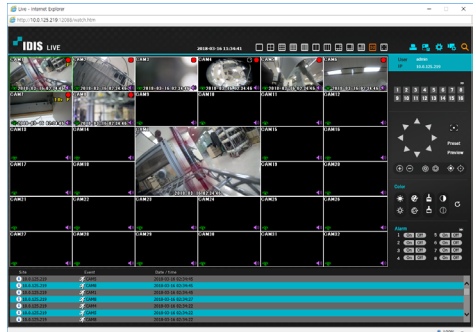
Live - Internet Explorer

http://10.0.125.219:12088/watch.htm

IDIS LIVE

2018-02-16 11:34:43

CAM1 CAM2 CAM3 CAM4 CAM5 CAM6
CAM7 CAM8 CAM9 CAM10 CAM11 CAM12
CAM13 CAM14 CAM15 CAM16
CAM17 CAM18 CAM19 CAM20
CAM21 CAM22 CAM23 CAM24 CAM25 CAM26
CAM27 CAM28 CAM29 CAM30 CAM31 CAM32

User admin
IP 10.0.125.219

1 2 3 4 5 6 7 8
9 10 11 12 13 14 15 16

Preset
Preview

Color

Alarm
1 On Off 5 On Off
2 On Off 6 On Off
3 On Off 7 On Off
4 On Off 8 On Off

| Site | Event | Date / time |
|---|---|---|
| 10.0.125.219 | CAM8 | 2018-02-16 11:34:45 |
| 10.0.125.219 | CAM8 | 2018-02-16 11:34:45 |
| 10.0.125.219 | CAM8 | 2018-02-16 11:34:46 |
| 10.0.125.219 | CAM8 | 2018-02-16 11:34:46 |
| 10.0.125.219 | CAM8 | 2018-02-16 11:34:47 |
| 10.0.125.219 | CAM8 | 2018-02-16 11:34:22 |
| 10.0.125.219 | CAM8 | 2018-02-16 11:34:22 |
| 10.0.125.219 | CAM8 | 2018-02-16 11:34:22 |